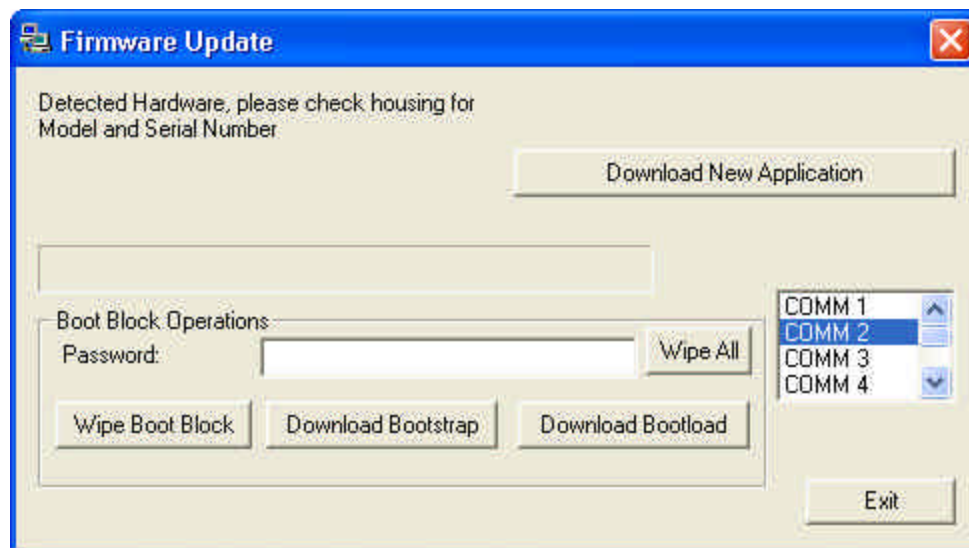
Firmware Update

Detected Hardware, please check housing for Model and Serial Number

Download New Application

Boot Block Operations

Password:

Wipe All

Wipe Boot Block

Download Bootstrap

Download Bootload

COMM 1
COMM 2
COMM 3
COMM 4

Exit